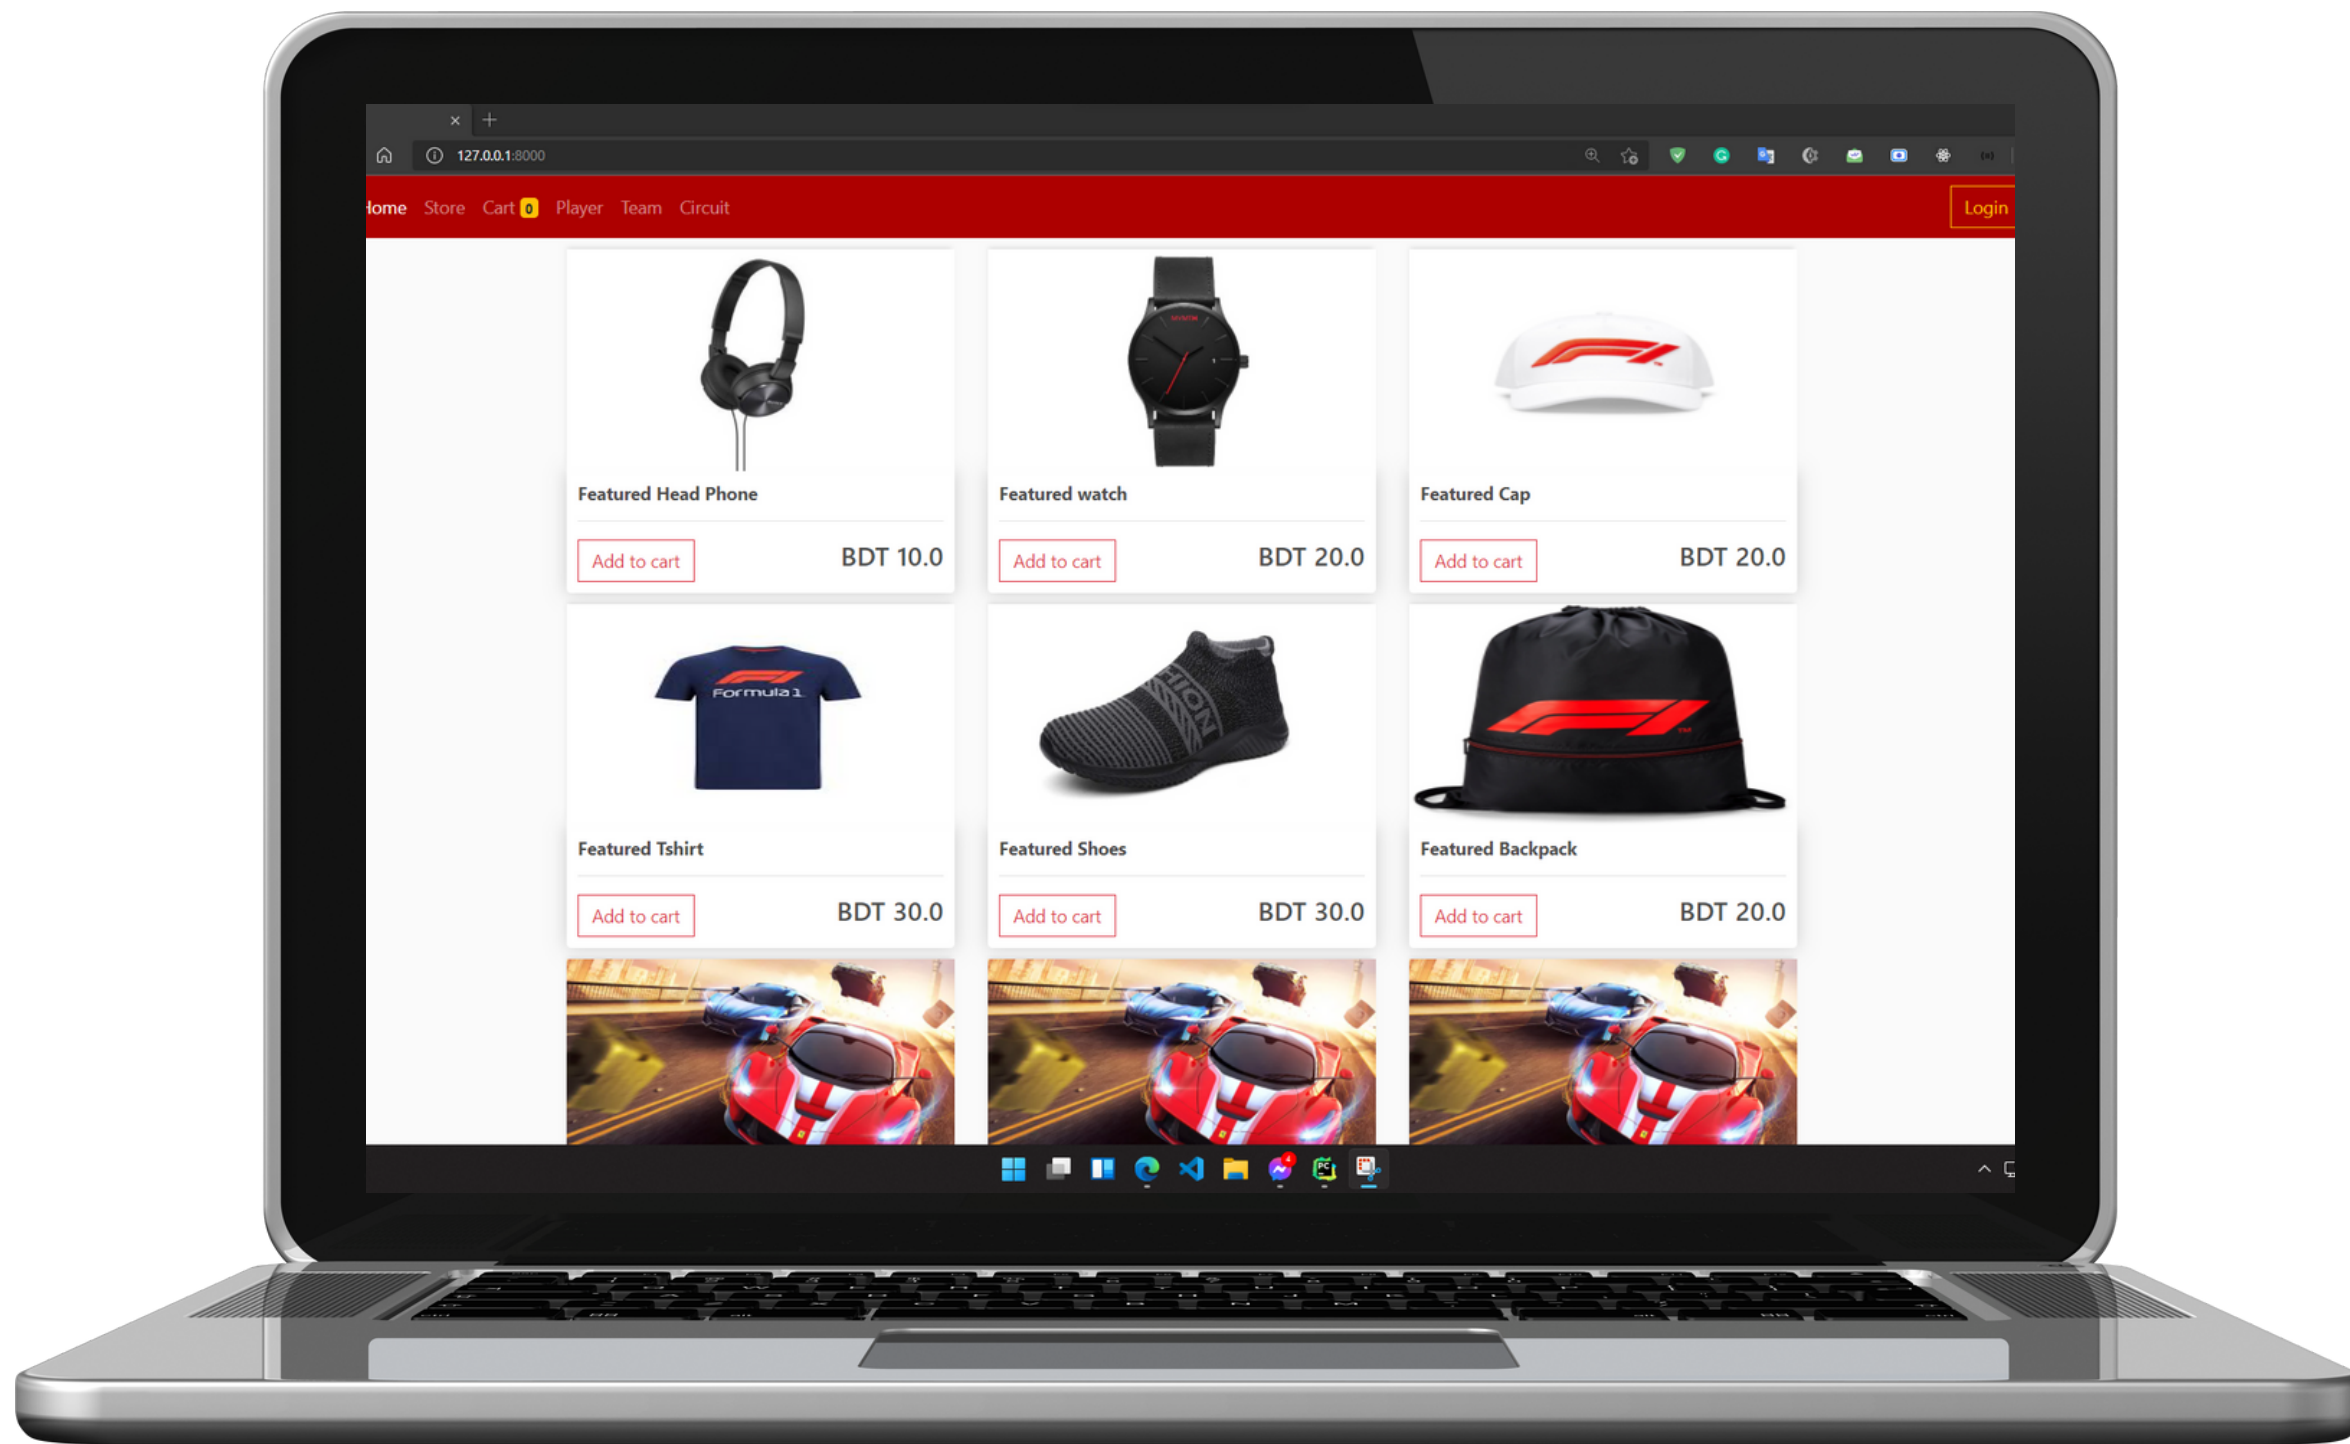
127.0.0.1:8000

lome Store Cart 0 Player Team Circuit Login

Featured Head Phone
Add to cart BDT 10.0

Featured watch
Add to cart BDT 20.0

Featured Cap
Add to cart BDT 20.0

Formula 1
Featured Tshirt
Add to cart BDT 30.0

Featured Shoes
Add to cart BDT 30.0

Featured Backpack
Add to cart BDT 20.0